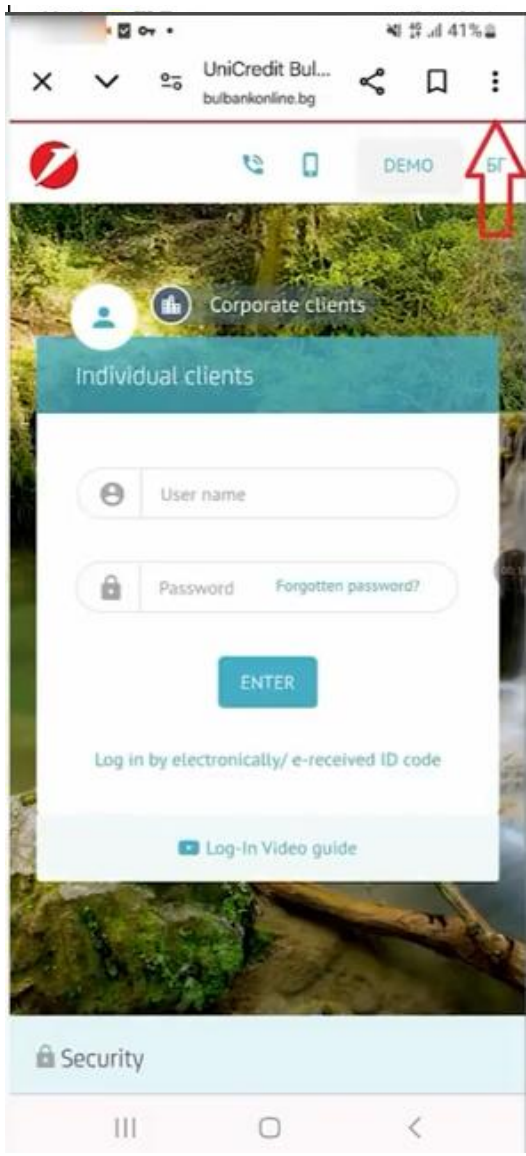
41%

UniCredit Bul...
bulbankonline.bg

DEMO
БГ

Corporate clients

Individual clients

User name

Password
Forgotten password?

ENTER

Log in by electronically/ e-received ID code

Log-In Video guide

Security